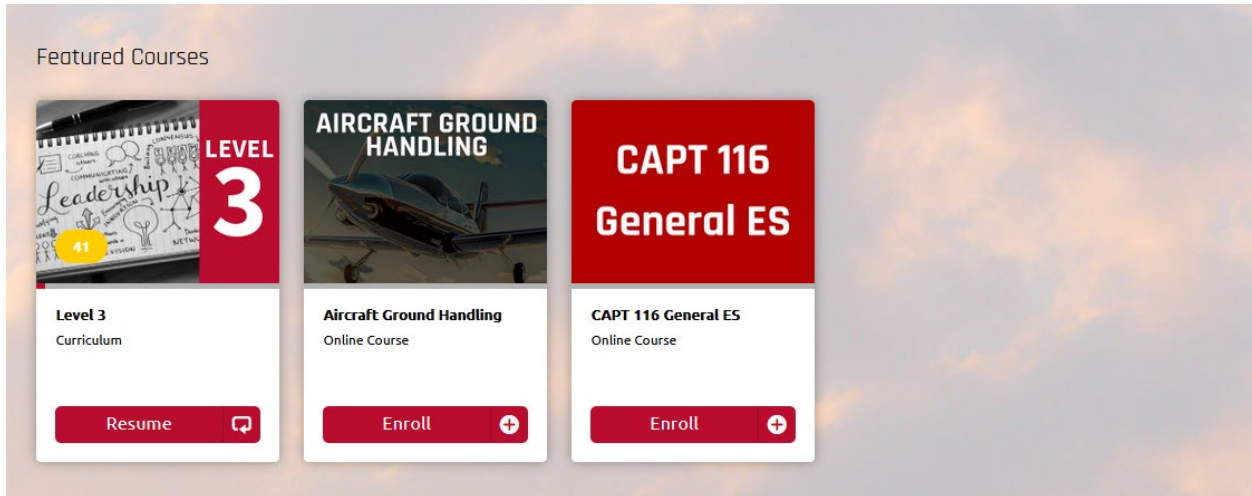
Featured Courses

COACHING
COMMUNICATING
Leadership
INNOVATION
VISION
41
LEVEL 3

Level 3
Curriculum

Resume

AIRCRAFT GROUND HANDLING

Aircraft Ground Handling
Online Course

Enroll

CAPT 116 General ES

CAPT 116 General ES
Online Course

Enroll